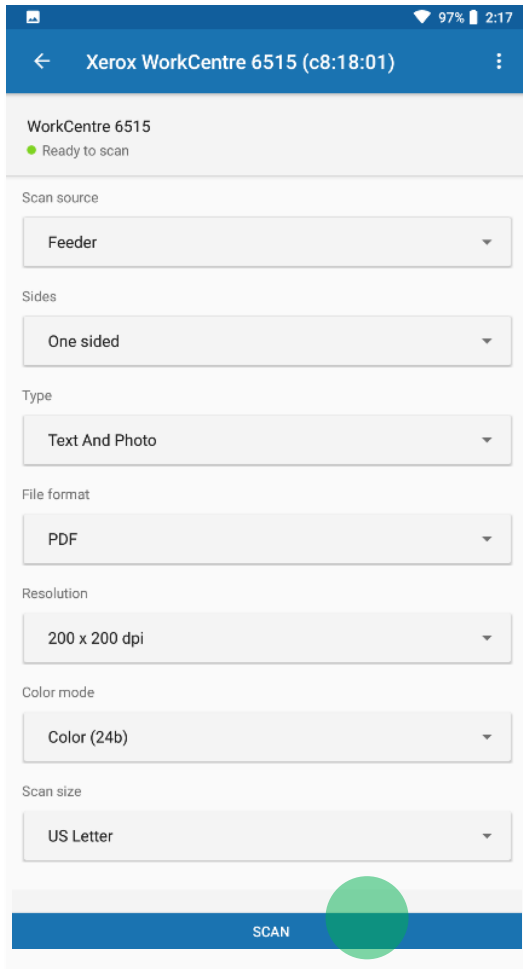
97% 2:17

Xerox WorkCentre 6515 (c8:18:01)

WorkCentre 6515
Ready to scan

Scan source
Feeder

Sides
One sided

Type
Text And Photo

File format
PDF

Resolution
200 x 200 dpi

Color mode
Color (24b)

Scan size
US Letter

SCAN